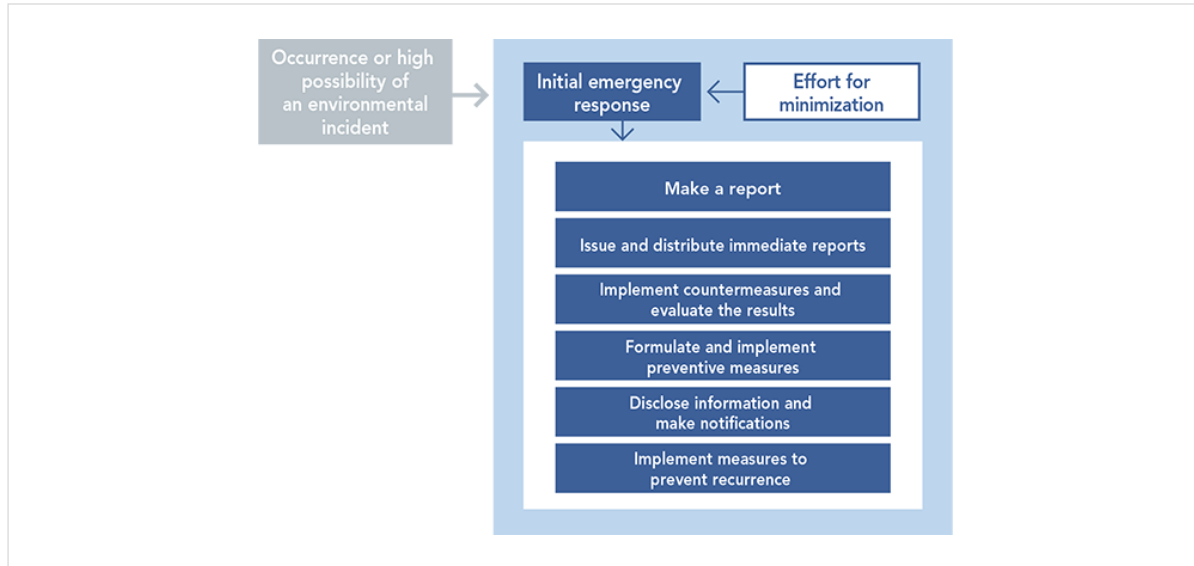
Occurrence or high possibility of an environmental incident

Initial emergency response

Effort for minimization

Make a report

Issue and distribute immediate reports

Implement countermeasures and evaluate the results

Formulate and implement preventive measures

Disclose information and make notifications

Implement measures to prevent recurrence